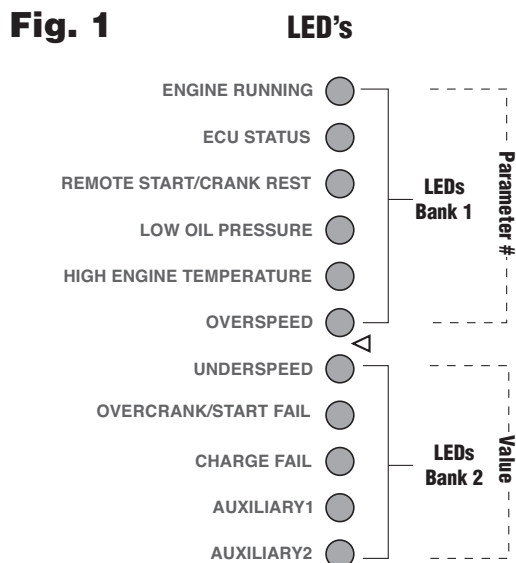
Fig. 1

LED's

ENGINE RUNNING

ECU STATUS

REMOTE START/CRANK REST

LOW OIL PRESSURE

HIGH ENGINE TEMPERATURE

OVERSPEED

UNDERSPEED

OVERCRANK/START FAIL

CHARGE FAIL

AUXILIARY1

AUXILIARY2

LEDs
Bank 1

LEDs
Bank 2

Parameter #

Value